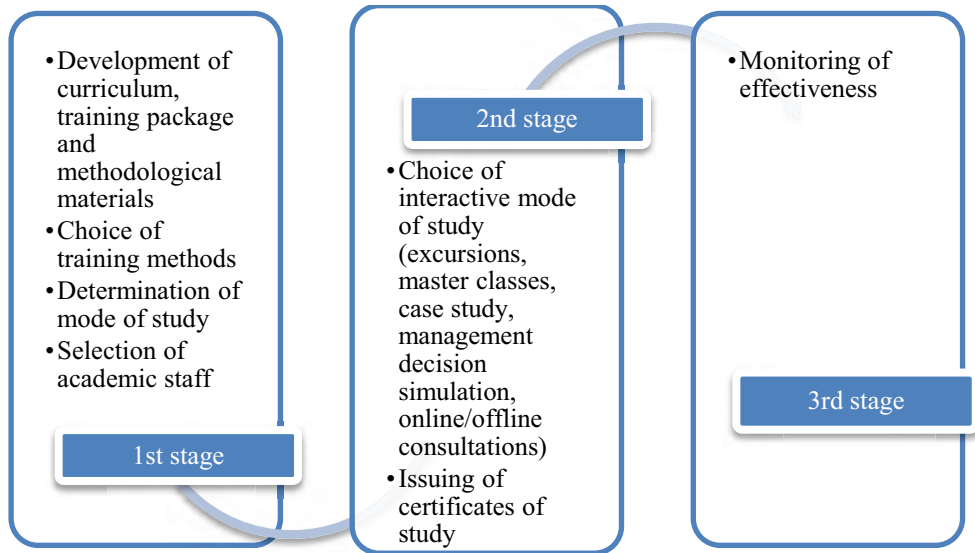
• Development of curriculum, training package and methodological materials
• Choice of training methods
• Determination of mode of study
• Selection of academic staff

1st stage

2nd stage

• Choice of interactive mode of study (excursions, master classes, case study, management decision simulation, online/offline consultations)
• Issuing of certificates of study

• Monitoring of effectiveness

3rd stage